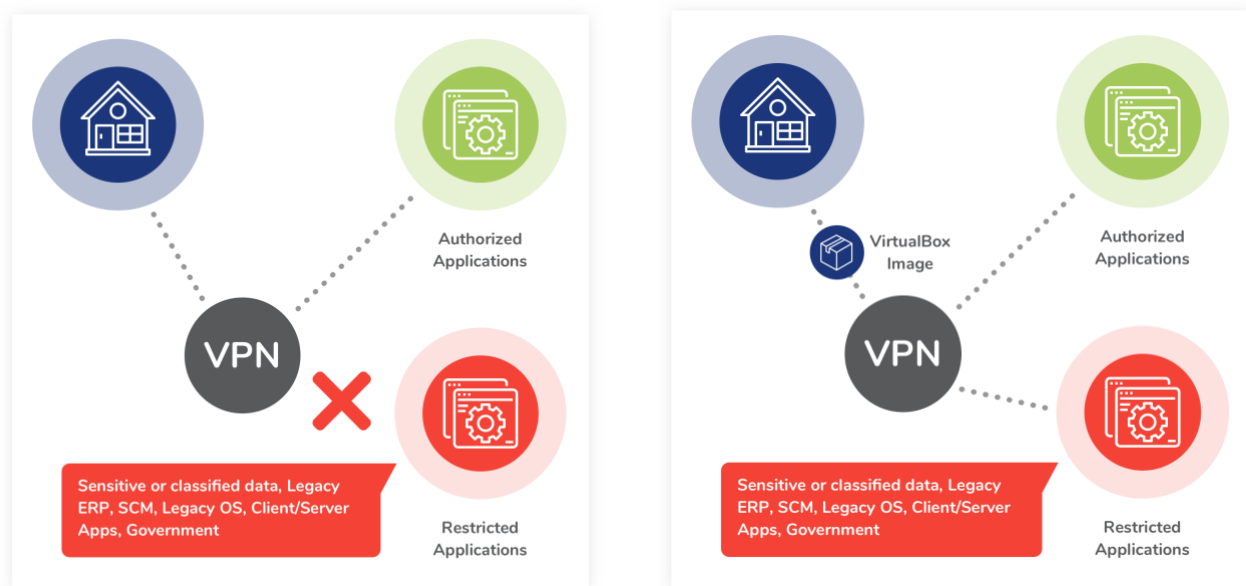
Authorized Applications

VPN

Sensitive or classified data, Legacy ERP, SCM, Legacy OS, Client/Server Apps, Government

Restricted Applications

VirtualBox Image

Authorized Applications

VPN

Sensitive or classified data, Legacy ERP, SCM, Legacy OS, Client/Server Apps, Government

Restricted Applications